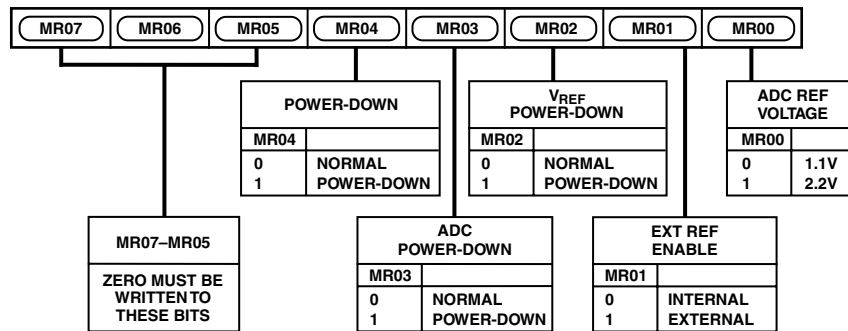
MR07 MR06 MR05 MR04 MR03 MR02 MR01 MR00

POWER-DOWN

| MR04 | |
|---|---|
| 0 | NORMAL |
| 1 | POWER-DOWN |

$V_{REF}$ POWER-DOWN

| MR02 | |
|---|---|
| 0 | NORMAL |
| 1 | POWER-DOWN |

ADC REF VOLTAGE

| MR00 | |
|---|---|
| 0 | 1.1V |
| 1 | 2.2V |

MR07–MR05

ZERO MUST BE WRITTEN TO THESE BITS

ADC POWER-DOWN

| MR03 | |
|---|---|
| 0 | NORMAL |
| 1 | POWER-DOWN |

EXT REF ENABLE

| MR01 | |
|---|---|
| 0 | INTERNAL |
| 1 | EXTERNAL |